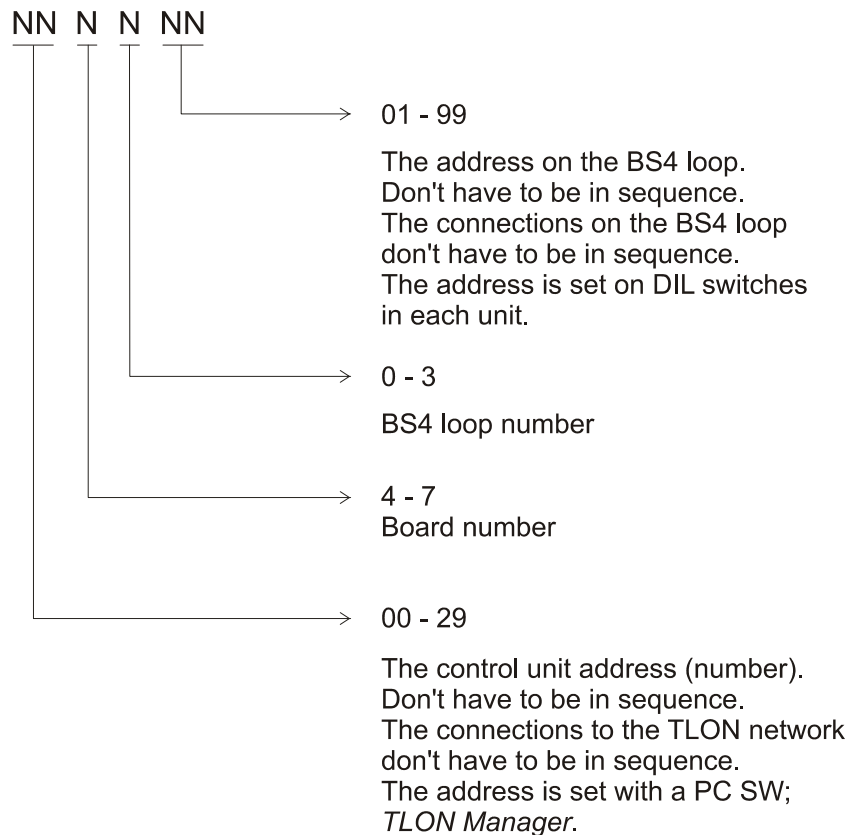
NN N N NN

01 - 99

The address on the BS4 loop. Don't have to be in sequence. The connections on the BS4 loop don't have to be in sequence. The address is set on DIL switches in each unit.

0 - 3

BS4 loop number

4 - 7
Board number

00 - 29

The control unit address (number). Don't have to be in sequence. The connections to the TLON network don't have to be in sequence. The address is set with a PC SW; *TLON Manager*.